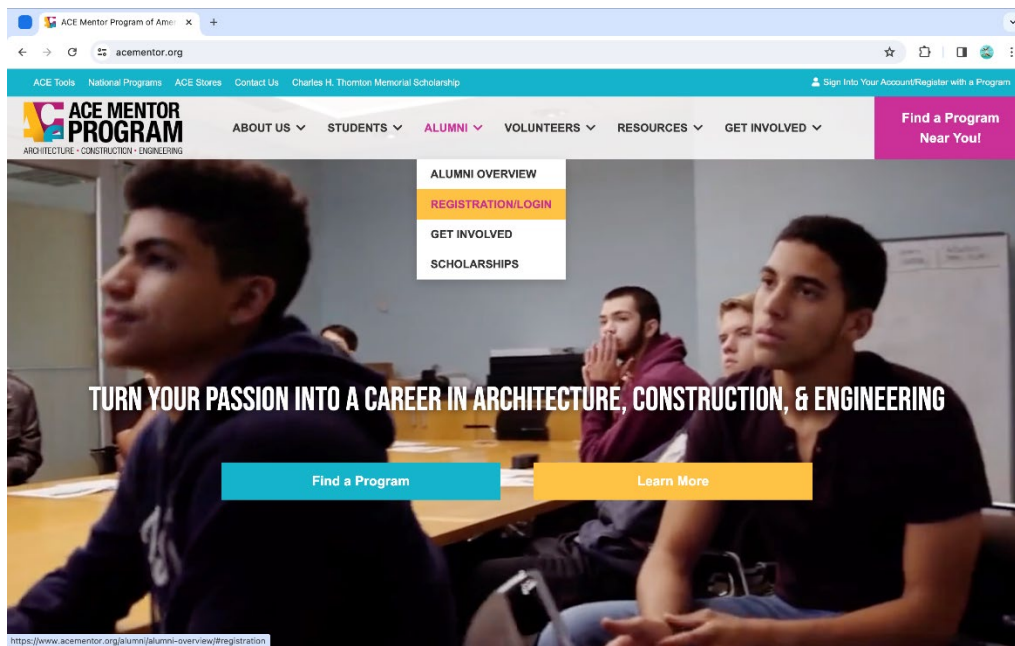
ACE Mentor Program of Ame ×
+
acementor.org

ACE Tools National Programs ACE Stores Contact Us Charles H. Thornton Memorial Scholarship

Sign Into Your Account/Register with a Program

ACE MENTOR PROGRAM
ARCHITECTURE · CONSTRUCTION · ENGINEERING

ABOUT US STUDENTS ALUMNI VOLUNTEERS RESOURCES GET INVOLVED

Find a Program Near You!

ALUMNI OVERVIEW
REGISTRATION/LOGIN
GET INVOLVED
SCHOLARSHIPS

TURN YOUR PASSION INTO A CAREER IN ARCHITECTURE, CONSTRUCTION, & ENGINEERING

Find a Program
Learn More

https://www.acementor.org/alumni/alumni-overview/#registration